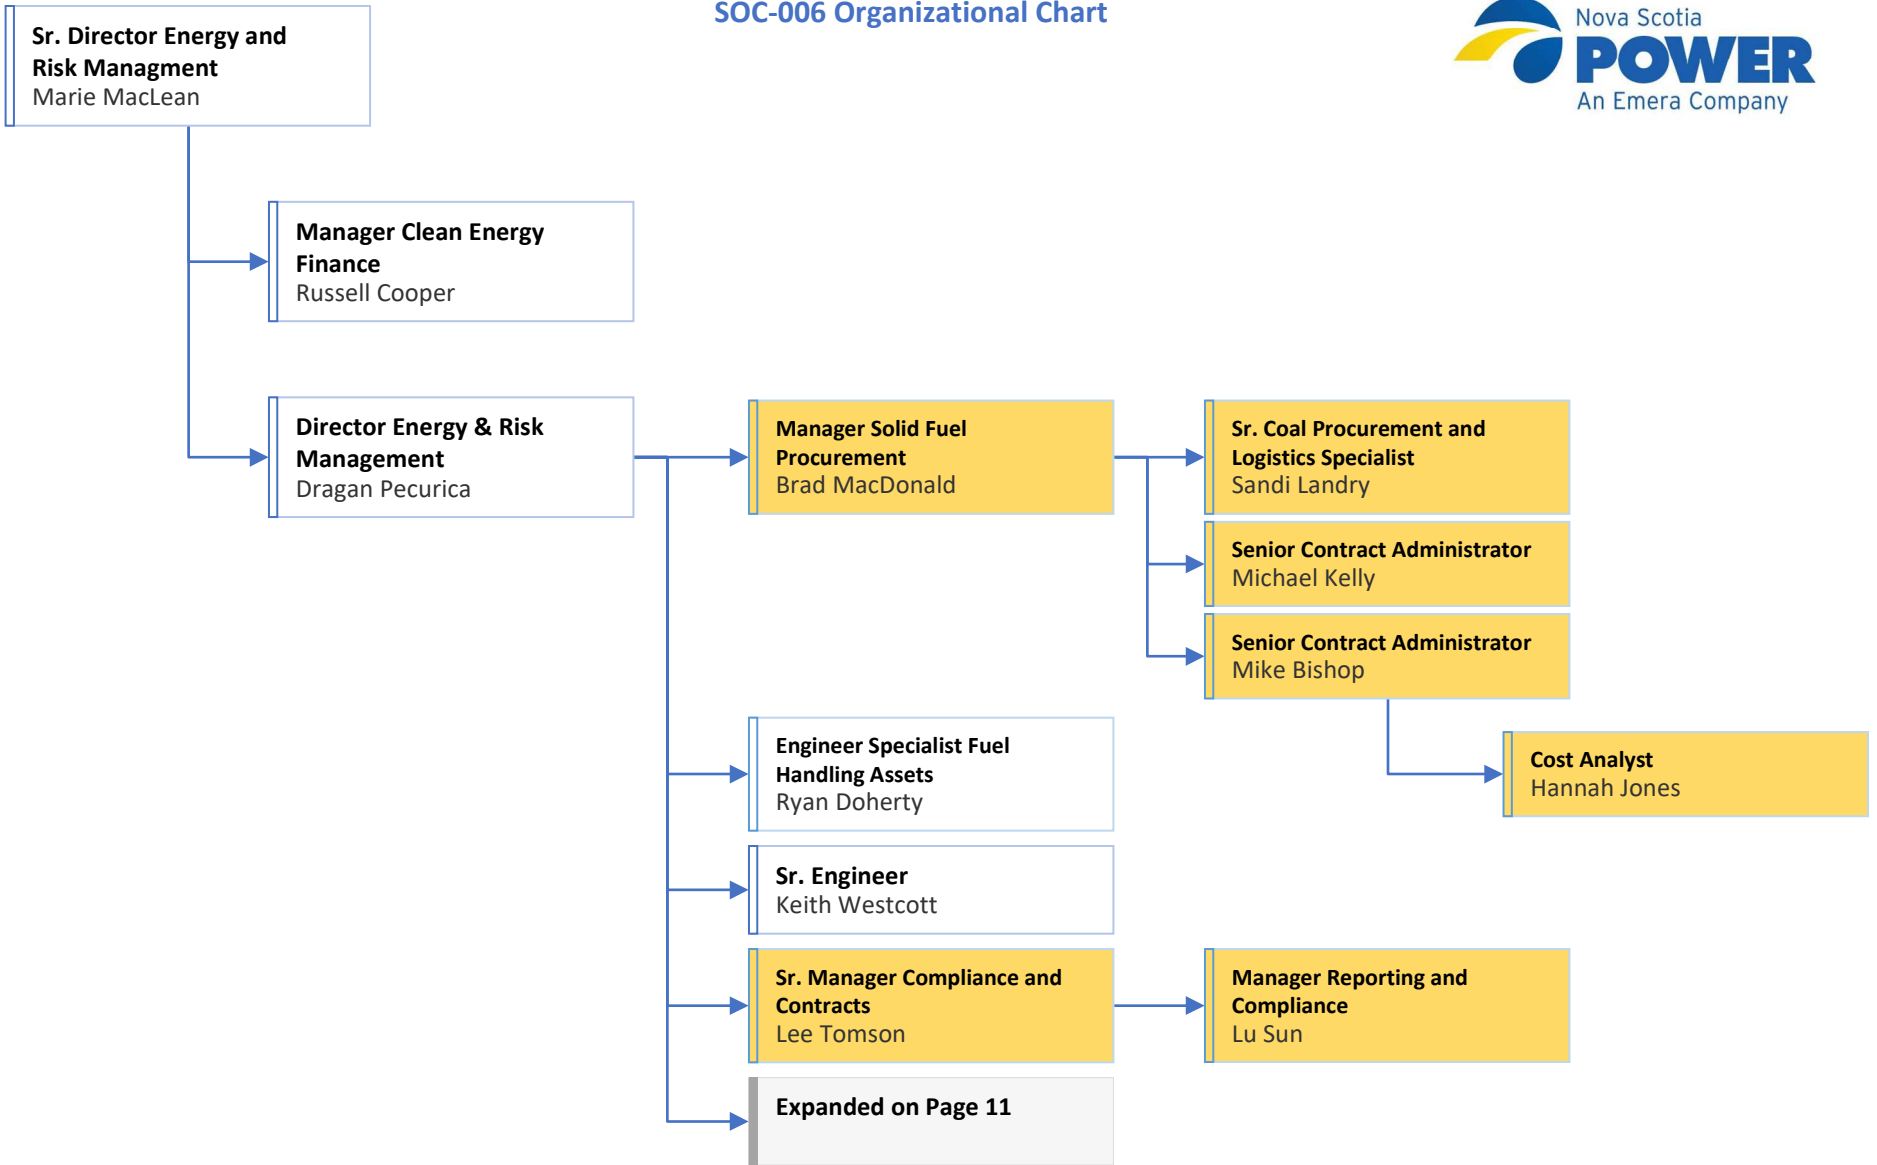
SOC-006 Organizational Chart

Nova Scotia
POWER
An Emera Company

Sr. Director Energy and Risk Managment
Marie MacLean

Manager Clean Energy Finance
Russell Cooper

Director Energy & Risk Management
Dragan Pecurica

Manager Solid Fuel Procurement
Brad MacDonald

Sr. Coal Procurement and Logistics Specialist
Sandi Landry

Senior Contract Administrator
Michael Kelly

Senior Contract Administrator
Mike Bishop

Cost Analyst
Hannah Jones

Engineer Specialist Fuel Handling Assets
Ryan Doherty

Sr. Engineer
Keith Westcott

Sr. Manager Compliance and Contracts
Lee Tomson

Manager Reporting and Compliance
Lu Sun

Expanded on Page 11